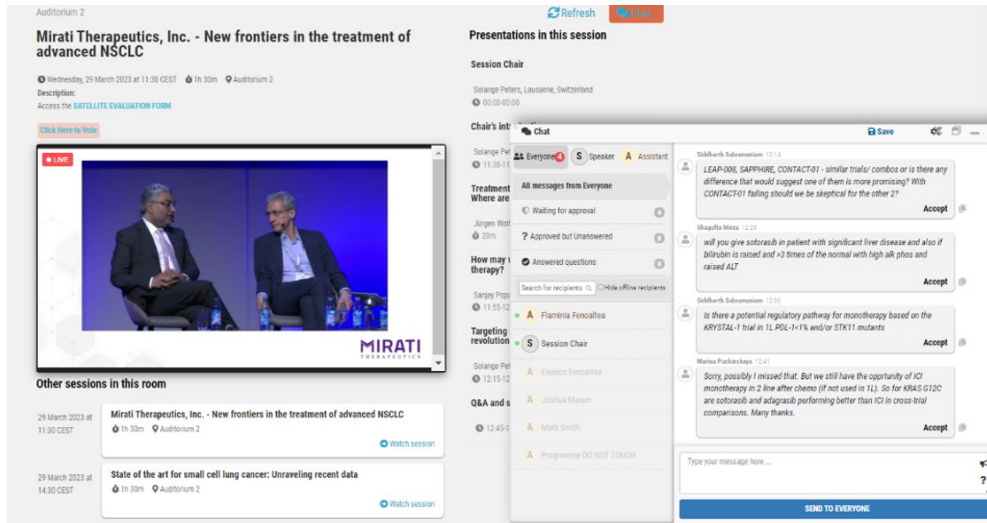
Auditorium 2

Refresh Chat

Mirati Therapeutics, Inc. - New frontiers in the treatment of advanced NSCLC

Wednesday, 29 March 2023 at 11:30 CEST 1h 30m Auditorium 2

Description:
Access the SATELLITE EVALUATION FORM

Click Here to Vote

LIVE

MIRATI THERAPEUTICS

Other sessions in this room

29 March 2023 at 11:30 CEST

Mirati Therapeutics, Inc. - New frontiers in the treatment of advanced NSCLC
1h 30m Auditorium 2
Watch session

29 March 2023 at 14:30 CEST

State of the art for small cell lung cancer: Unraveling recent data
1h 30m Auditorium 2
Watch session

Presentations in this session

Session Chair

Solange Peters, Lausanne, Switzerland
00:00-00:00

Chair's intr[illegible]

Solange Pet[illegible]
11:30-11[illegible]

Treatment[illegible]
Where are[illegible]

Jürgen Wol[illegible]
20m

How may v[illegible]
therapy?

Sanjay Pop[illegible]
11:55-12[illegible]

Targeting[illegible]
revolution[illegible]

Solange Pet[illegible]
12:15-12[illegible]

Q&A and s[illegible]

12:45-1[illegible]

Chat

Save

Everyone 4 S Speaker A Assistant

All messages from Everyone

Waiting for approval 0

Approved but Unanswered 0

Answered questions 0

Search for recipients Hide offline recipients

A Flaminia Fencaltea

S Session Chair

A Eleanor Fencaltea

A Joshua Mason

A Mark Smith

A Programme DO NOT TOUCH

Sidharth Subramaniam 12:14
LEAP-008, SAPPHIRE, CONTACT-01 - similar trials/ combos or is there any difference that would suggest one of them is more promising? With CONTACT-01 failing should we be skeptical for the other 2?
Accept

Shagufta Mirza 12:28
will you give sotorasib in patient with significant liver disease and also if bilirubin is raised and >3 times of the normal with high alk phos and raised ALT
Accept

Sidharth Subramaniam 12:36
Is there a potential regulatory pathway for monotherapy based on the KRYSTAL-1 trial in 1L PDL-1<1% and/or STK11 mutants
Accept

Marina Puchinskaya 12:41
Sorry, possibly I missed that. But we still have the opportunity of ICI monotherapy in 2 line after chemo (if not used in 1L). So for KRAS G12C are sotorasib and adagrasib performing better than ICI in cross-trial comparisons. Many thanks.
Accept

Type your message here ...

SEND TO EVERYONE